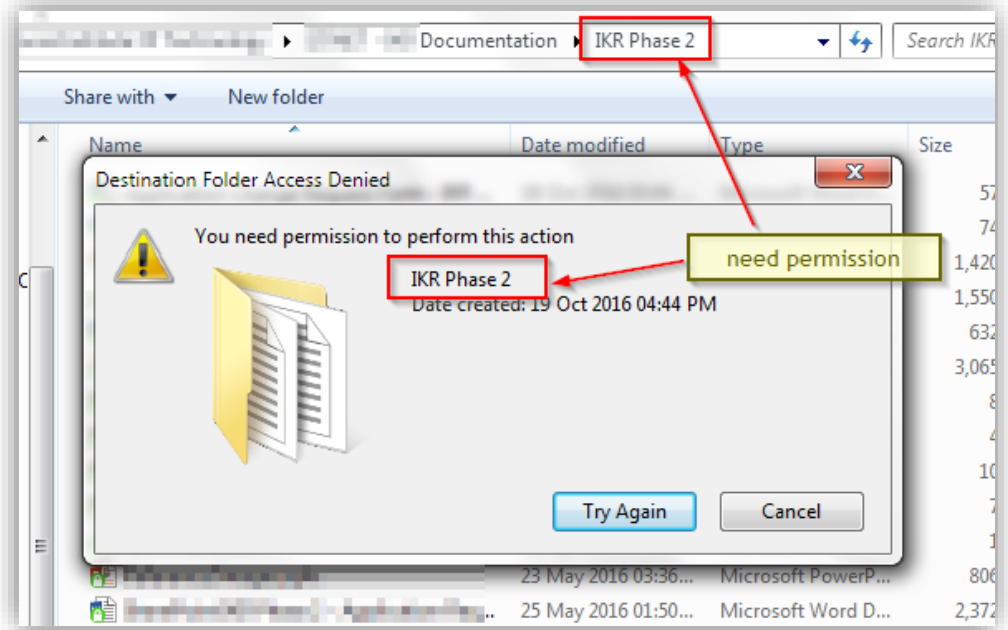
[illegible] ▸ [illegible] Documentation ▸ IKR Phase 2

Search IKR

Share with ▾ New folder

Name

Date modified

Type

Size

Destination Folder Access Denied

You need permission to perform this action

IKR Phase 2

Date created: 19 Oct 2016 04:44 PM

need permission

Try Again

Cancel

57

74

1,420

1,550

632

3,065

8

4

10

7

1

23 May 2016 03:36...

Microsoft PowerP...

806

25 May 2016 01:50...

Microsoft Word D...

2,372